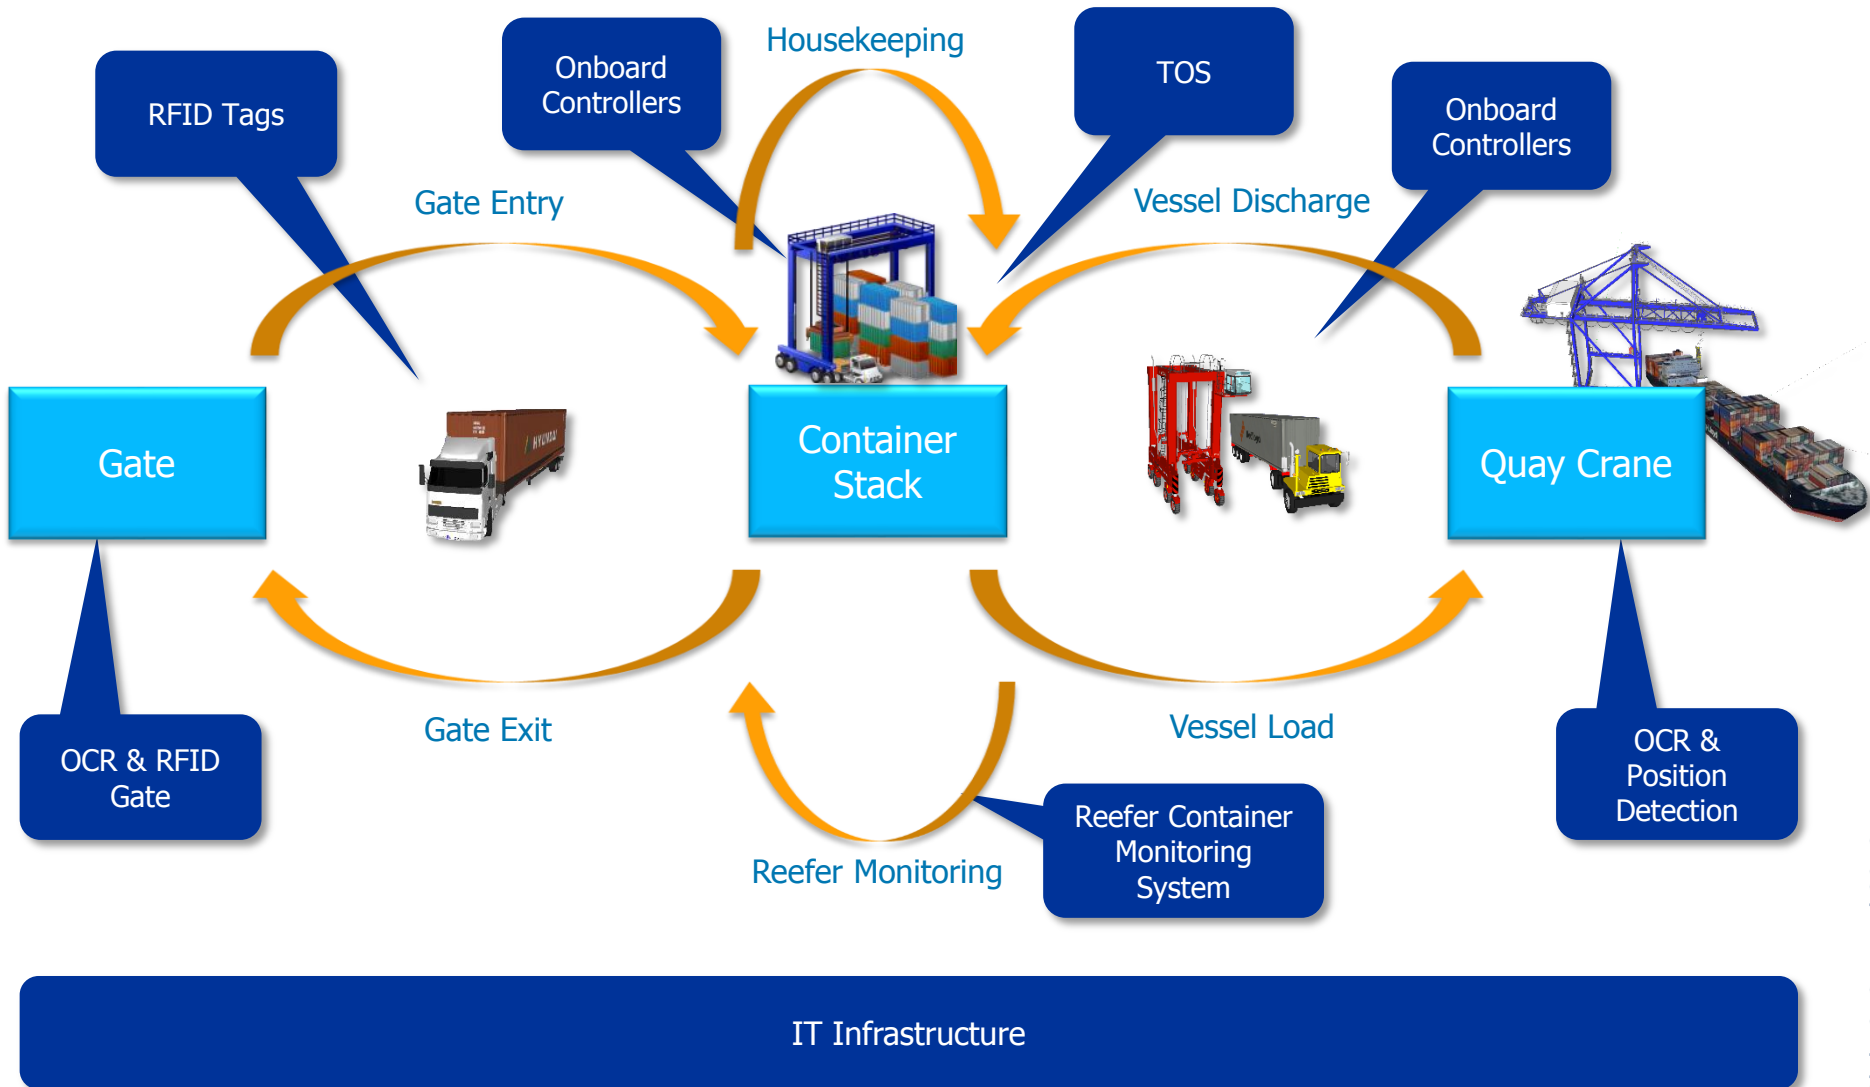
Housekeeping

RFID Tags

Onboard Controllers

TOS

Onboard Controllers

Gate Entry

Vessel Discharge

Gate

Container Stack

Quay Crane

Gate Exit

Vessel Load

OCR & RFID Gate

OCR & Position Detection

Reefer Container Monitoring System

Reefer Monitoring

IT Infrastructure